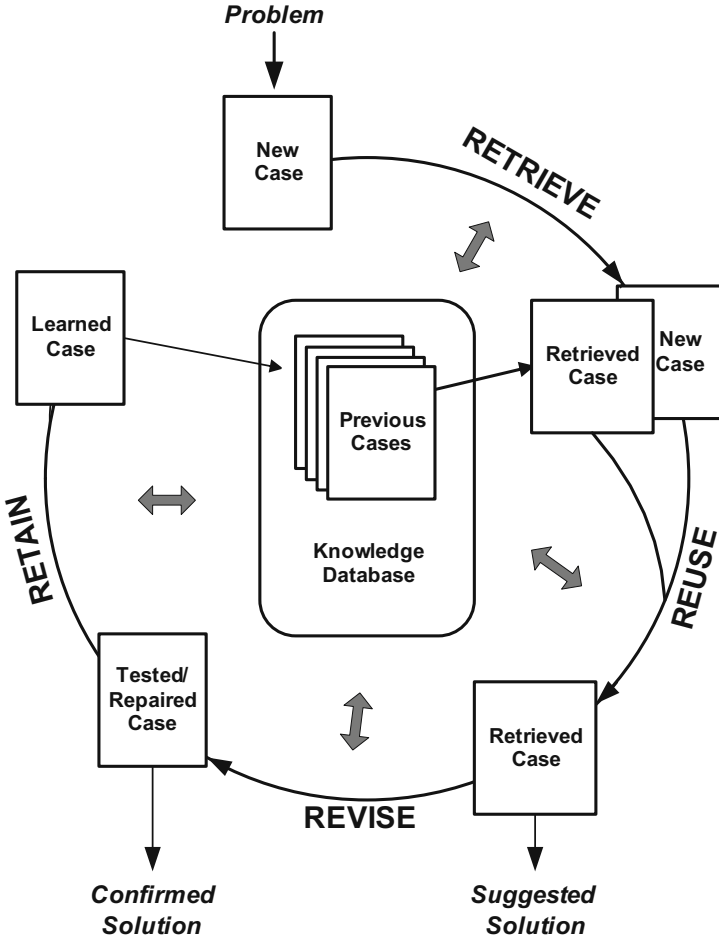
Problem

New Case

RETRIEVE

Learned Case

Previous Cases

Knowledge Database

Retrieved Case

New Case

RETAIN

REUSE

Tested/ Repaired Case

Retrieved Case

REVISE

Confirmed Solution

Suggested Solution